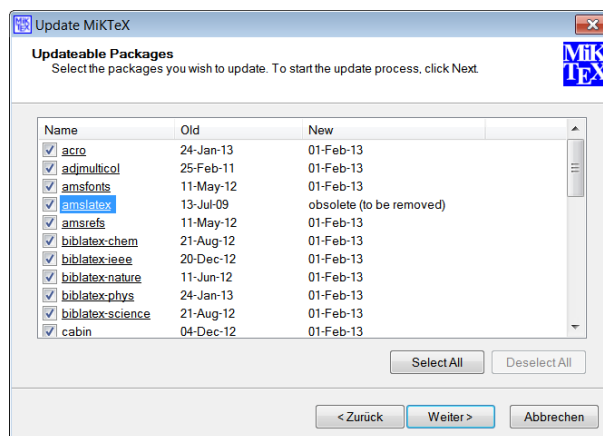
Update MiKTeX

Updateable Packages
Select the packages you wish to update. To start the update process, click Next.

MiKTeX

| Name | Old | New |
|---|---|---|
| acro | 24-Jan-13 | 01-Feb-13 |
| adjmulticol | 25-Feb-11 | 01-Feb-13 |
| amsfonts | 11-May-12 | 01-Feb-13 |
| amslatex | 13-Jul-09 | obsolete (to be removed) |
| amsrefs | 11-May-12 | 01-Feb-13 |
| biblatex-chem | 21-Aug-12 | 01-Feb-13 |
| biblatex-ieee | 20-Dec-12 | 01-Feb-13 |
| biblatex-nature | 11-Jun-12 | 01-Feb-13 |
| biblatex-phys | 24-Jan-13 | 01-Feb-13 |
| biblatex-science | 21-Aug-12 | 01-Feb-13 |
| cabin | 04-Dec-12 | 01-Feb-13 |

Select All
Deselect All

< Zurück
Weiter >
Abbrechen